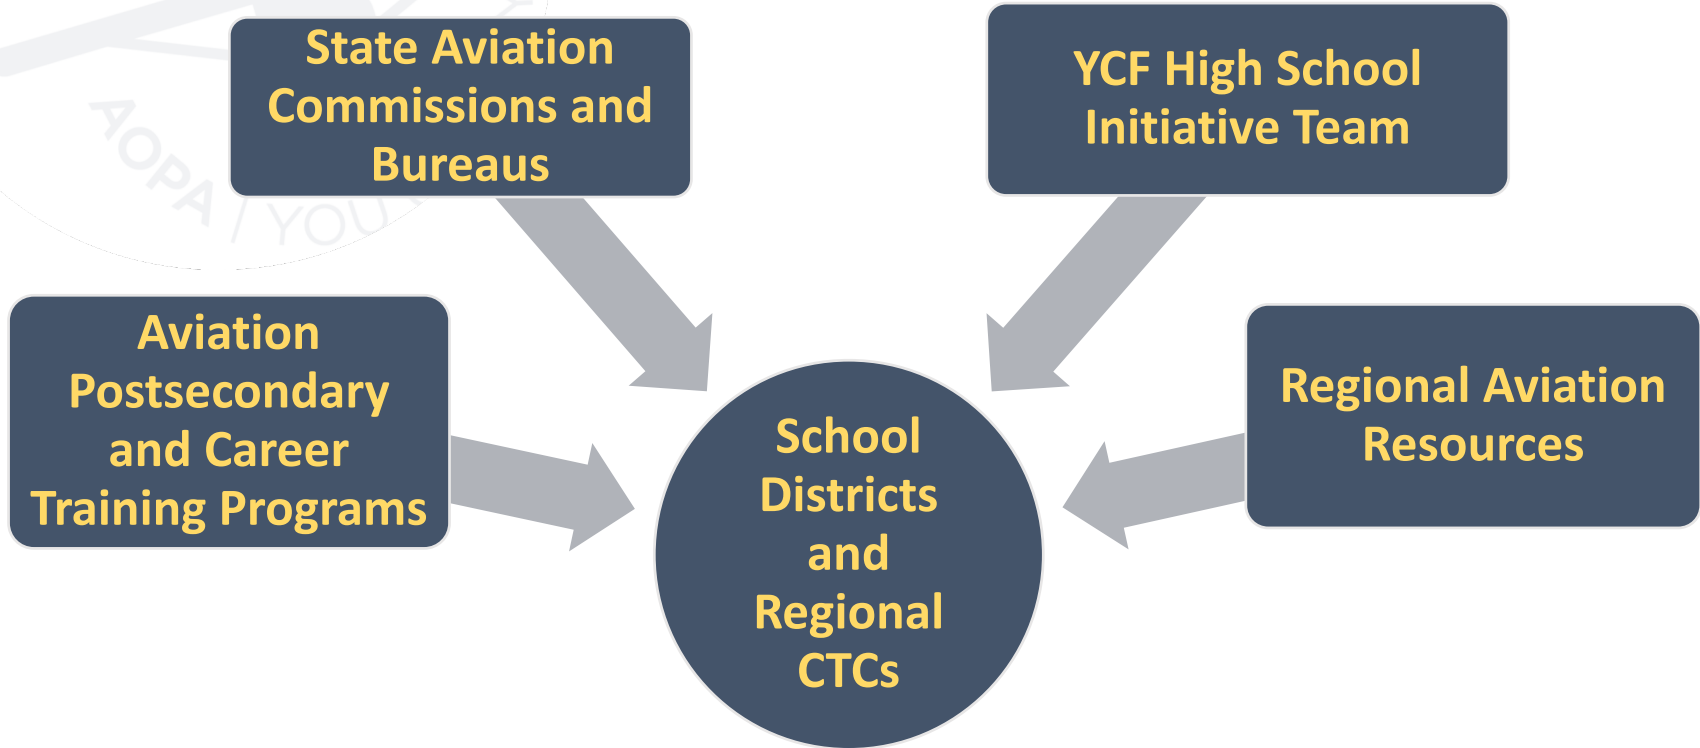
State Aviation Commissions and Bureaus

YCF High School Initiative Team

Aviation Postsecondary and Career Training Programs

School Districts and Regional CTCs

Regional Aviation Resources

AOPA / YOU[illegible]